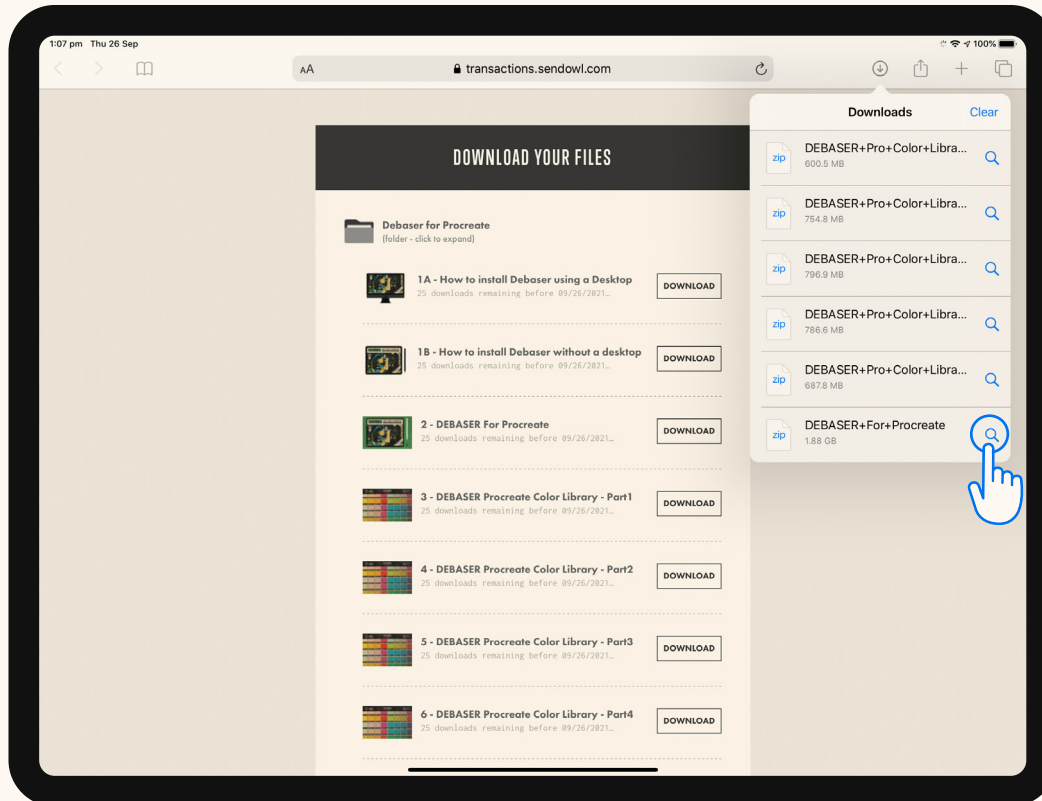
1:07 pm Thu 26 Sep

100%

AA transactions.sendowl.com

DOWNLOAD YOUR FILES

Debaser for Procreate
(folder - click to expand)

1A - How to install Debaser using a Desktop
25 downloads remaining before 09/26/2021...
DOWNLOAD

1B - How to install Debaser without a desktop
25 downloads remaining before 09/26/2021...
DOWNLOAD

2 - DEBASER For Procreate
25 downloads remaining before 09/26/2021...
DOWNLOAD

3 - DEBASER Procreate Color Library - Part1
25 downloads remaining before 09/26/2021...
DOWNLOAD

4 - DEBASER Procreate Color Library - Part2
25 downloads remaining before 09/26/2021...
DOWNLOAD

5 - DEBASER Procreate Color Library - Part3
25 downloads remaining before 09/26/2021...
DOWNLOAD

6 - DEBASER Procreate Color Library - Part4
25 downloads remaining before 09/26/2021...
DOWNLOAD

Downloads Clear

zip DEBASER+Pro+Color+Libra...
600.5 MB

zip DEBASER+Pro+Color+Libra...
754.8 MB

zip DEBASER+Pro+Color+Libra...
796.9 MB

zip DEBASER+Pro+Color+Libra...
786.6 MB

zip DEBASER+Pro+Color+Libra...
687.8 MB

zip DEBASER+For+Procreate
1.88 GB